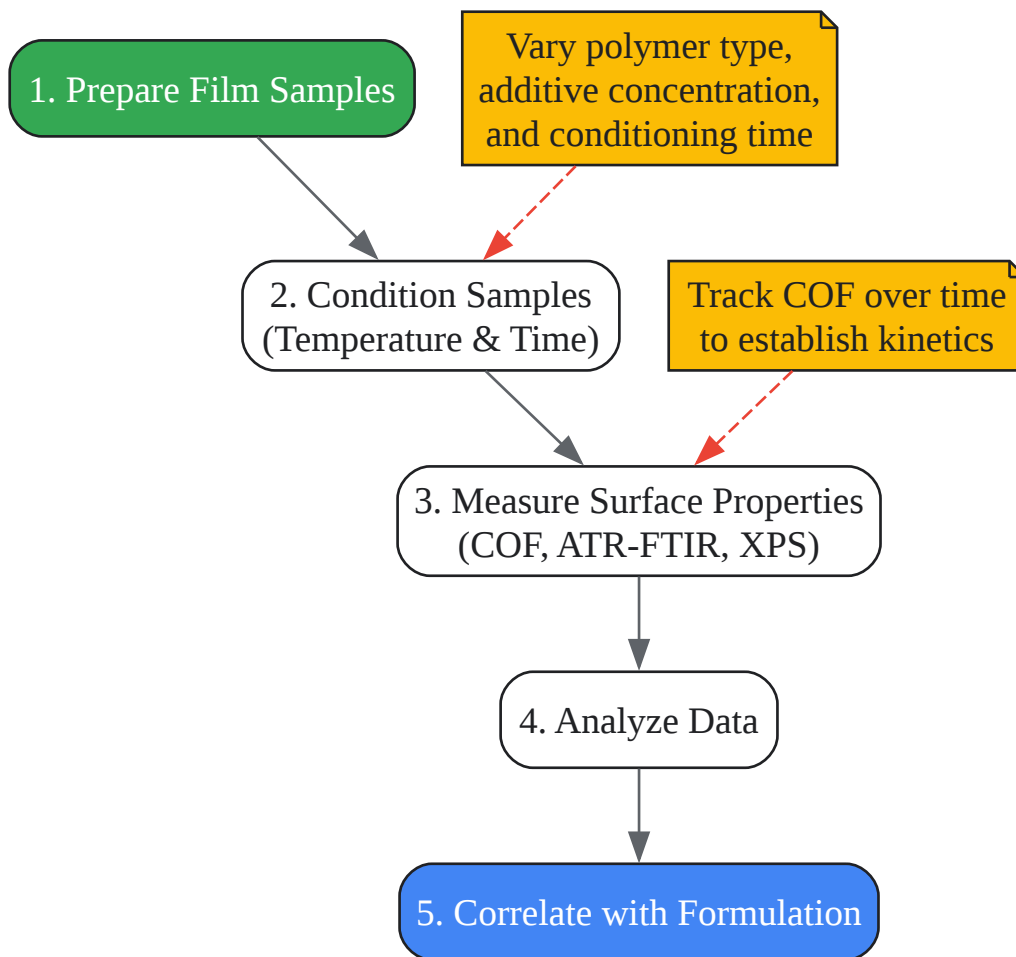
1. Prepare Film Samples

Vary polymer type, additive concentration, and conditioning time

2. Condition Samples (Temperature & Time)

Track COF over time to establish kinetics

3. Measure Surface Properties (COF, ATR-FTIR, XPS)

4. Analyze Data

5. Correlate with Formulation